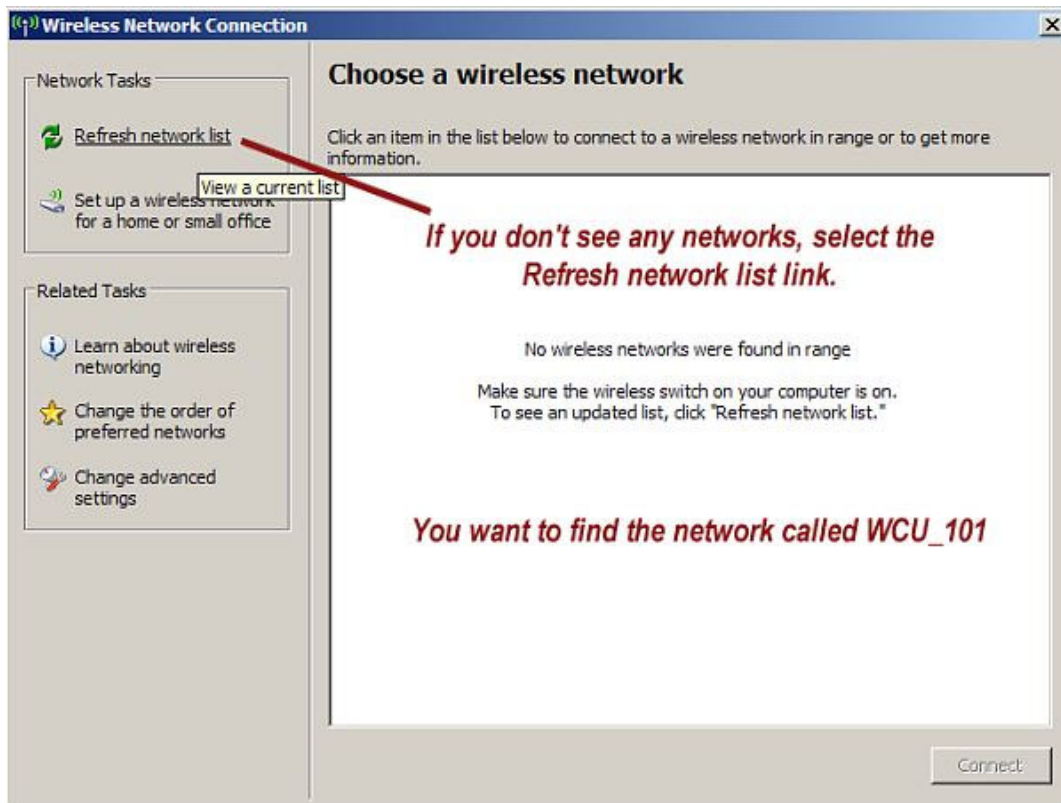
Wireless Network Connection

X

Network Tasks

Refresh network list

View a current list

Set up a wireless network for a home or small office

Related Tasks

Learn about wireless networking

Change the order of preferred networks

Change advanced settings

Choose a wireless network

Click an item in the list below to connect to a wireless network in range or to get more information.

If you don't see any networks, select the Refresh network list link.

No wireless networks were found in range

Make sure the wireless switch on your computer is on. To see an updated list, click "Refresh network list."

You want to find the network called WCU_101

Connect